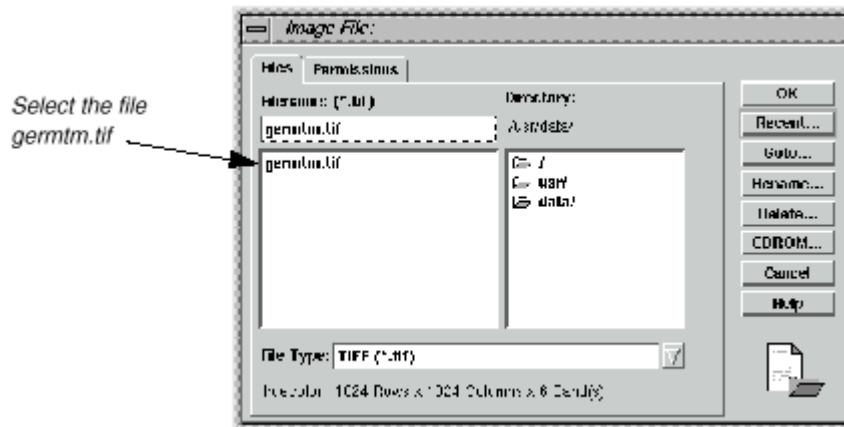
Select the file germtm.tif

Image File:

Files | Permissions

Filename: (*.tif)

germtm.tif

germtm.tif

Directory:

/usr/data/

/
usr/
data/

OK
Recent...
Goto...
Rename...
Delete...
CDROM...
Cancel
Help

File Type: TIFF (*.tif)

Resolution: 1024 Rows x 1024 Columns x 6 Band(s)